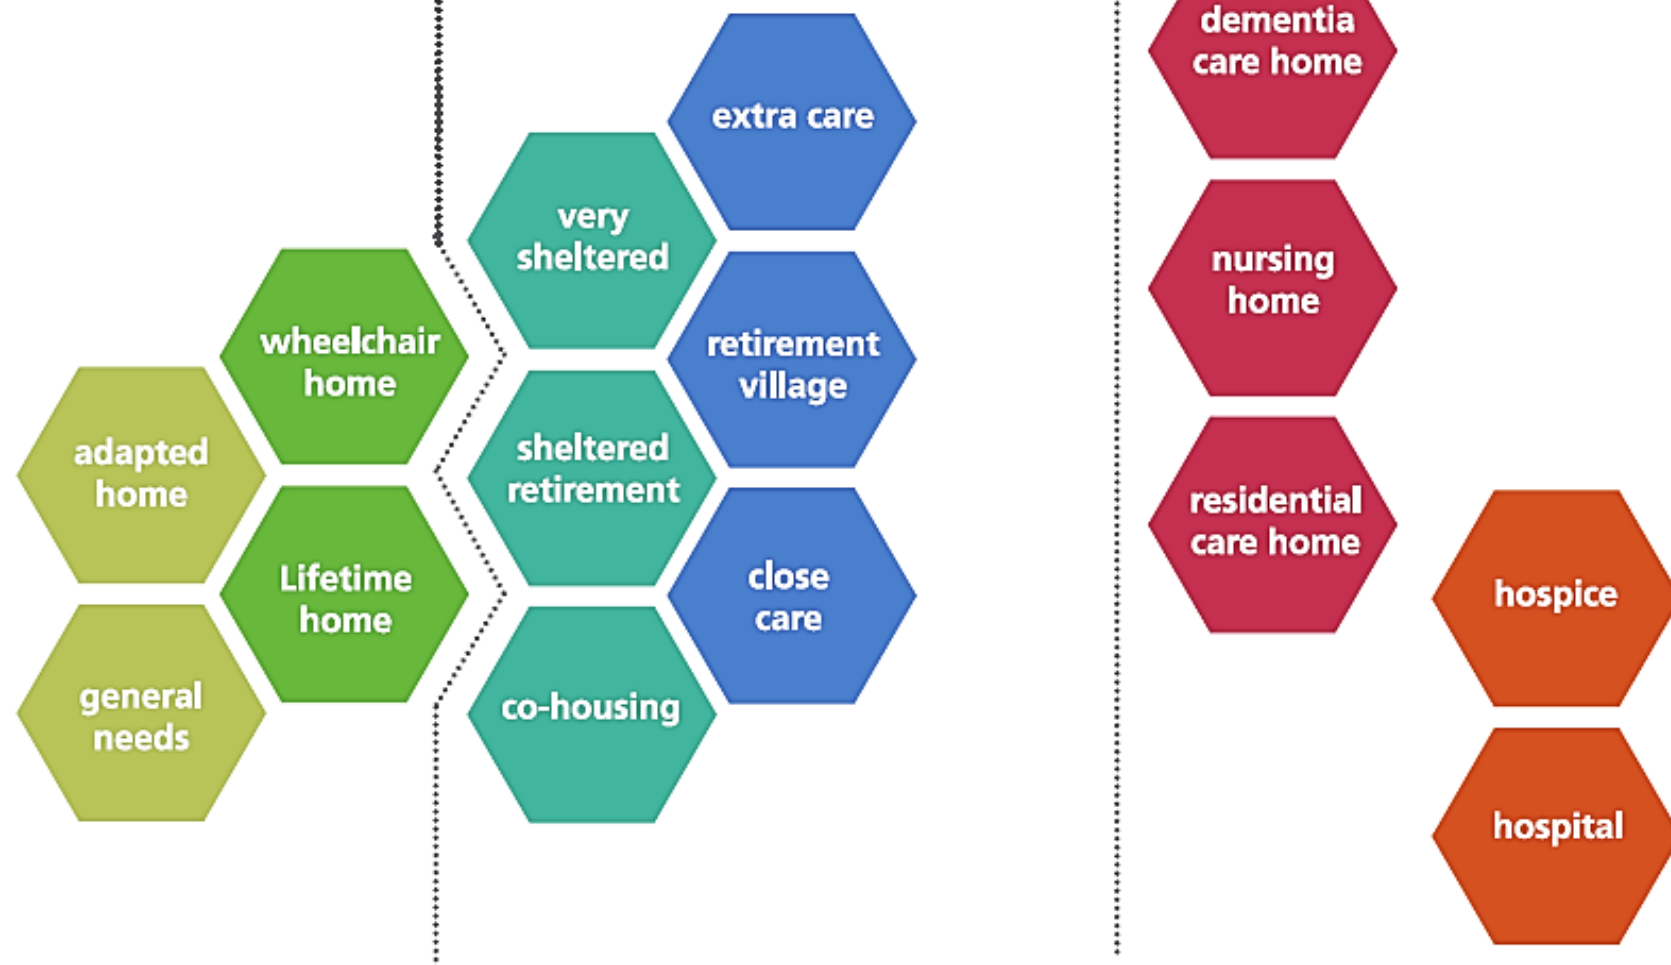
adapted home

general needs

wheelchair home

Lifetime home

very sheltered

sheltered retirement

co-housing

extra care

retirement village

close care

dementia care home

nursing home

residential care home

hospice

hospital